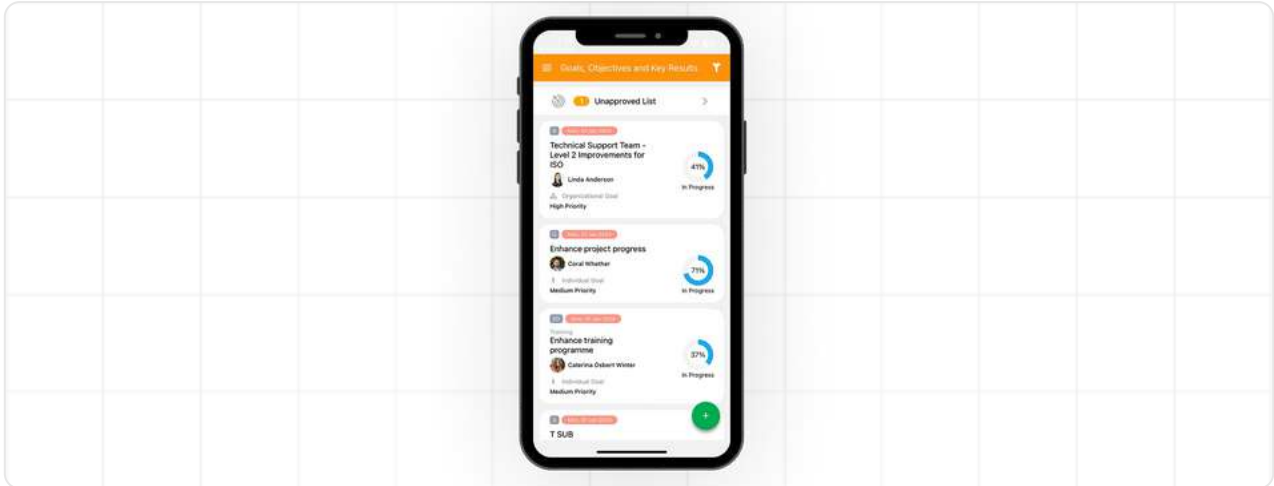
Goals, Objectives and Key Results

1 Unapproved List

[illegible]
Technical Support Team - Level 2 Improvements for ISO
Linda Anderson
Organizational Goal
High Priority
41%
In Progress

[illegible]
Enhance project progress
Coral Whether
Individual Goal
Medium Priority
71%
In Progress

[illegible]
Training
Enhance training programme
Caterina Osbert Winter
Individual Goal
Medium Priority
37%
In Progress

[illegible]
T SUB

+